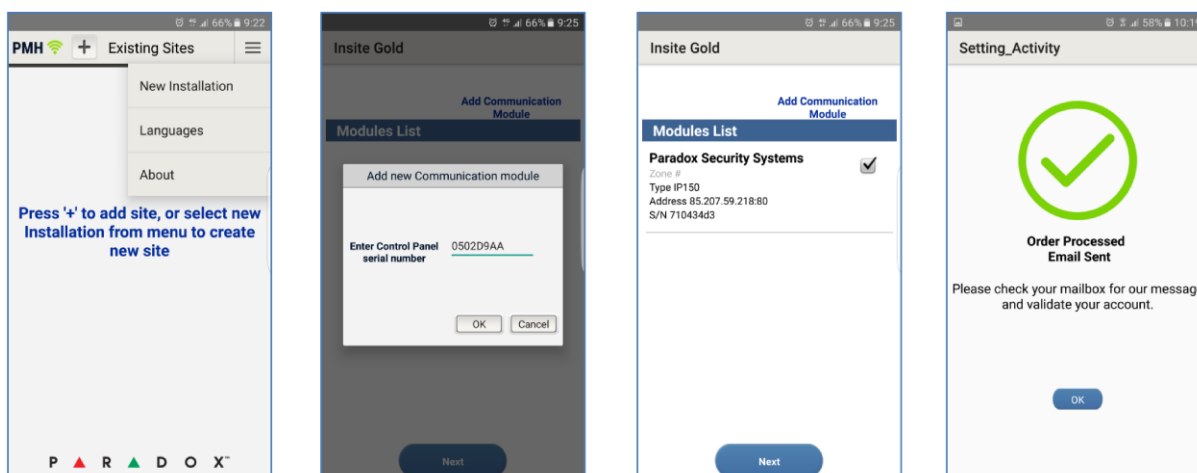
66% 9:22

PMH + Existing Sites

New Installation

Languages

About

Press '+' to add site, or select new Installation from menu to create new site

PARADOX

66% 9:25

Insite Gold

Add Communication Module

Modules List

Add new Communication module

Enter Control Panel serial number 0502D9AA

OK Cancel

Next

66% 9:25

Insite Gold

Add Communication Module

Modules List

Paradox Security Systems

Zone #

Type IP150

Address 85.207.59.218:80

S/N 710434d3

Next

58% 10:1

Setting_Activity

Order Processed
Email Sent

Please check your mailbox for our messag and validate your account.

OK